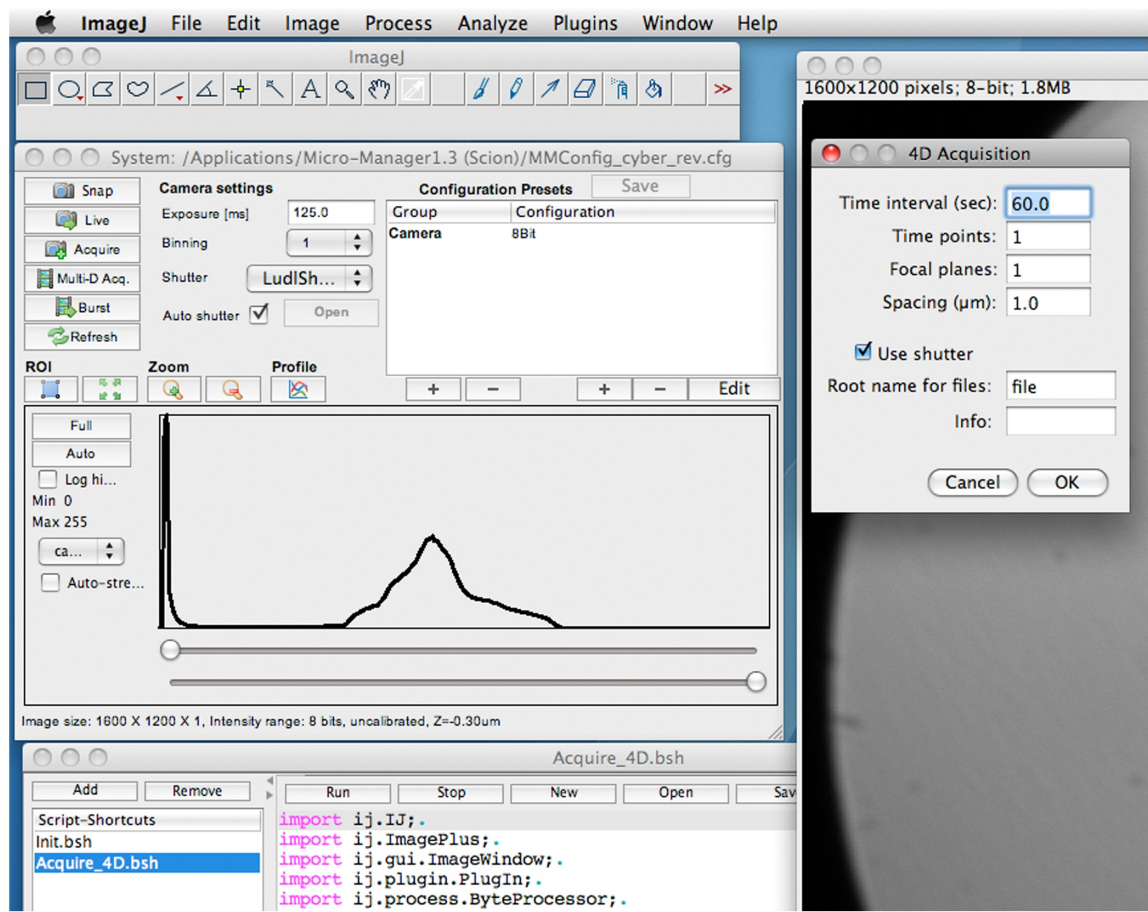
ImageJ File Edit Image Process Analyze Plugins Window Help

ImageJ

System: /Applications/Micro-Manager1.3 (Scion)/MMConfig_cyber_rev.cfg

Snap
Live
Acquire
Multi-D Acq.
Burst
Refresh

Camera settings
Exposure [ms] 125.0
Binning 1
Shutter LudlSh...
Auto shutter Open

Configuration Presets Save

| Group | Configuration |
|---|---|
| Camera | 8Bit |

ROI Zoom Profile

+ − + − Edit

Full
Auto
Log hi...
Min 0
Max 255
ca...
Auto-stre...

Image size: 1600 X 1200 X 1, Intensity range: 8 bits, uncalibrated, Z=-0.30um

1600x1200 pixels; 8-bit; 1.8MB

4D Acquisition

Time interval (sec): 60.0
Time points: 1
Focal planes: 1
Spacing (µm): 1.0
Use shutter
Root name for files: file
Info:

Cancel OK

Acquire_4D.bsh

Add Remove
Script-Shortcuts
Init.bsh
Acquire_4D.bsh

Run Stop New Open Sav

import ij.IJ;.
import ij.ImagePlus;.
import ij.gui.ImageWindow;.
import ij.plugin.PlugIn;.
import ij.process.ByteProcessor;.